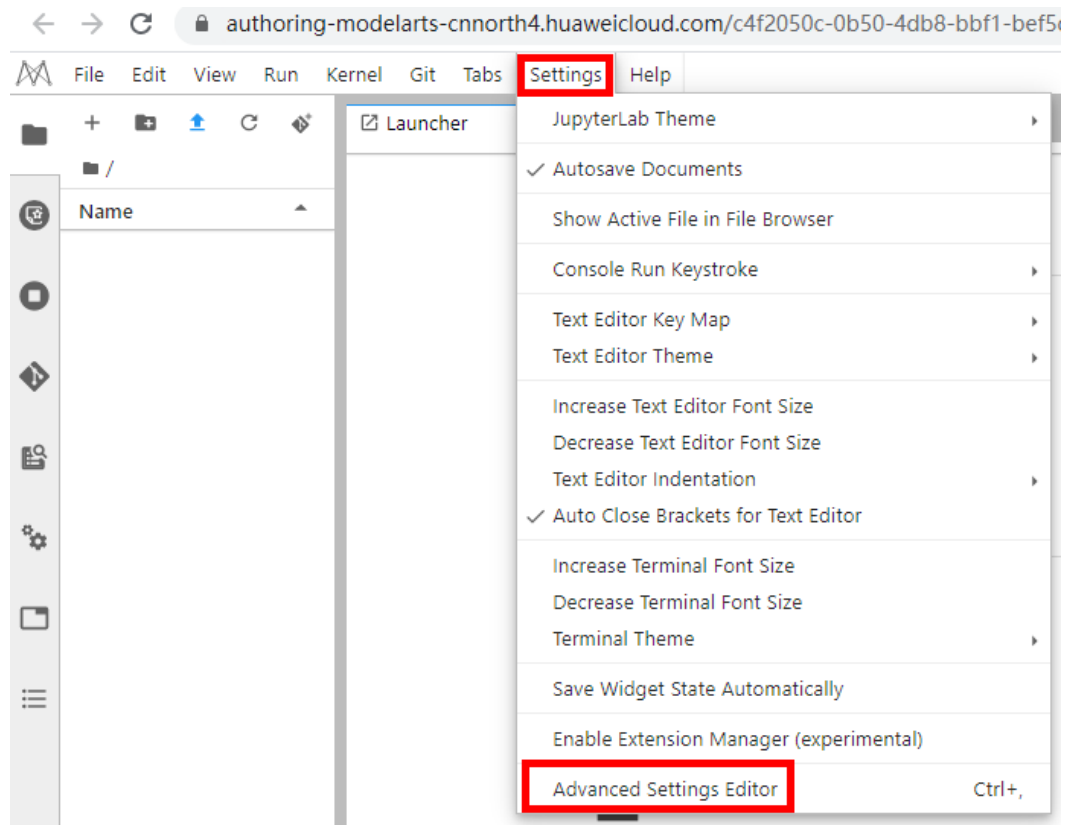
authoring-modelarts-cnnorth4.huaweicloud.com/c4f2050c-0b50-4db8-bbf1-bef5

File Edit View Run Kernel Git Tabs Settings Help

/

Name

Launcher

JupyterLab Theme

✓ Autosave Documents

Show Active File in File Browser

Console Run Keystroke

Text Editor Key Map
Text Editor Theme

Increase Text Editor Font Size
Decrease Text Editor Font Size
Text Editor Indentation
✓ Auto Close Brackets for Text Editor

Increase Terminal Font Size
Decrease Terminal Font Size
Terminal Theme

Save Widget State Automatically

Enable Extension Manager (experimental)

Advanced Settings Editor Ctrl+,